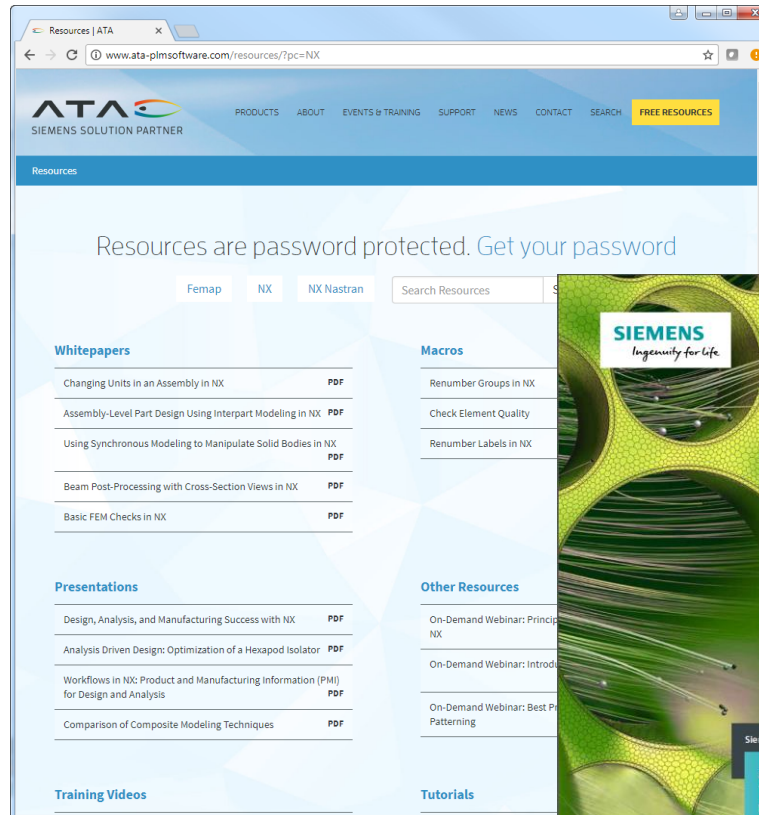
Resources | ATA

www.ata-plmsoftware.com/resources/?pc=NX

ATA
SIEMENS SOLUTION PARTNER

PRODUCTS ABOUT EVENTS & TRAINING SUPPORT NEWS CONTACT SEARCH FREE RESOURCES

Resources

Resources are password protected. Get your password

Femap NX NX Nastran Search Resources S

Whitepapers

Changing Units in an Assembly in NX PDF

Assembly-Level Part Design Using Interpart Modeling in NX PDF

Using Synchronous Modeling to Manipulate Solid Bodies in NX PDF

Beam Post-Processing with Cross-Section Views in NX PDF

Basic FEM Checks in NX PDF

Macros

Renumber Groups in NX

Check Element Quality

Renumber Labels in NX

SIEMENS
Ingenuity for life

Presentations

Design, Analysis, and Manufacturing Success with NX PDF

Analysis Driven Design: Optimization of a Hexapod Isolator PDF

Workflows in NX: Product and Manufacturing Information (PMI) for Design and Analysis PDF

Comparison of Composite Modeling Techniques PDF

Other Resources

On-Demand Webinar: Princip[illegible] NX

On-Demand Webinar: Introdu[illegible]

On-Demand Webinar: Best Pr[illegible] Patterning

Sie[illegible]

Training Videos

Tutorials